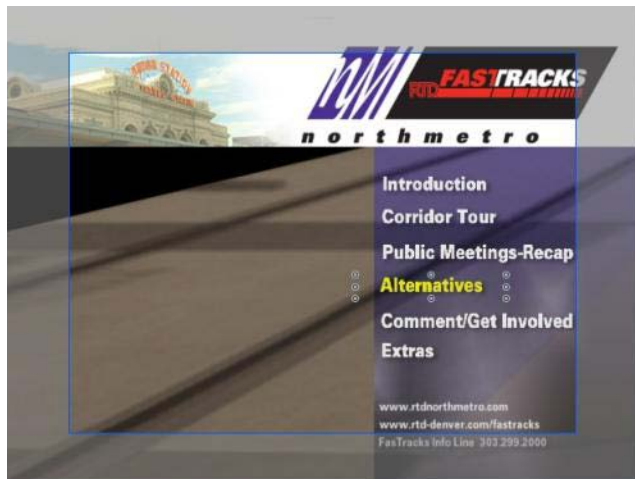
UNION STATION

RTD FASTRACKS

nM

northmetro

Introduction
Corridor Tour
Public Meetings-Recap
Alternatives
Comment/Get Involved
Extras

www.rtdnorthmetro.com
www.rtd-denver.com/fastracks
FasTracks Info Line 303.299.2000